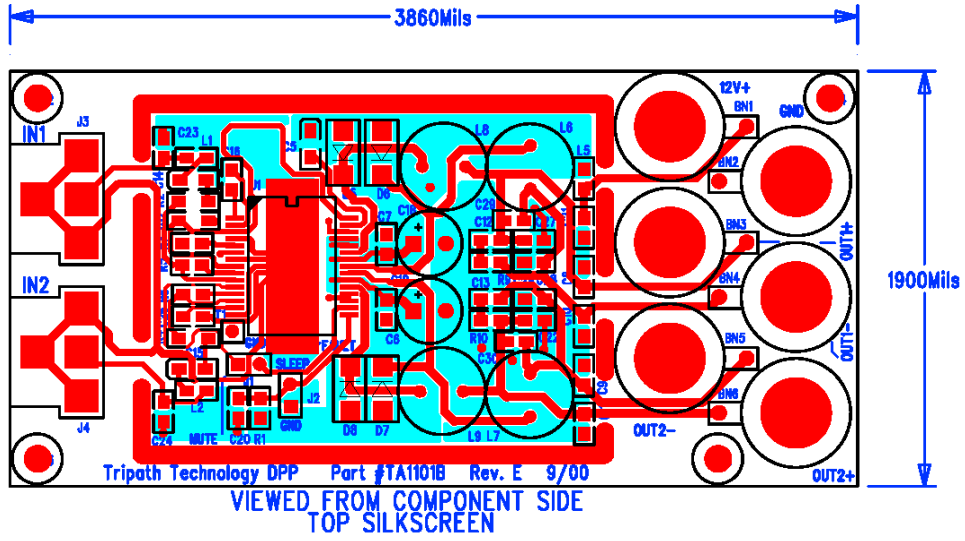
3860Mils

1900Mils

IN1
J3
C23
L1
C18
C5
D5
D6
L8
L6
L5
12V+
BN1
GND
BN2
BN3
OUT1+
BN4
OUT1-
BN5
BN6
OUT2-
OUT2+
IN2
C7
C10
C12
C29
C13
R5
C8
R10
C30
R12
SLEEP
FAULT
J2
D8
D7
L9
L7
L2
J4
C24
MUTE
C20
R1
GND

Tripath Technology DPP Part #TA1101B Rev. E 9/00

VIEWED FROM COMPONENT SIDE
TOP SILKSCREEN